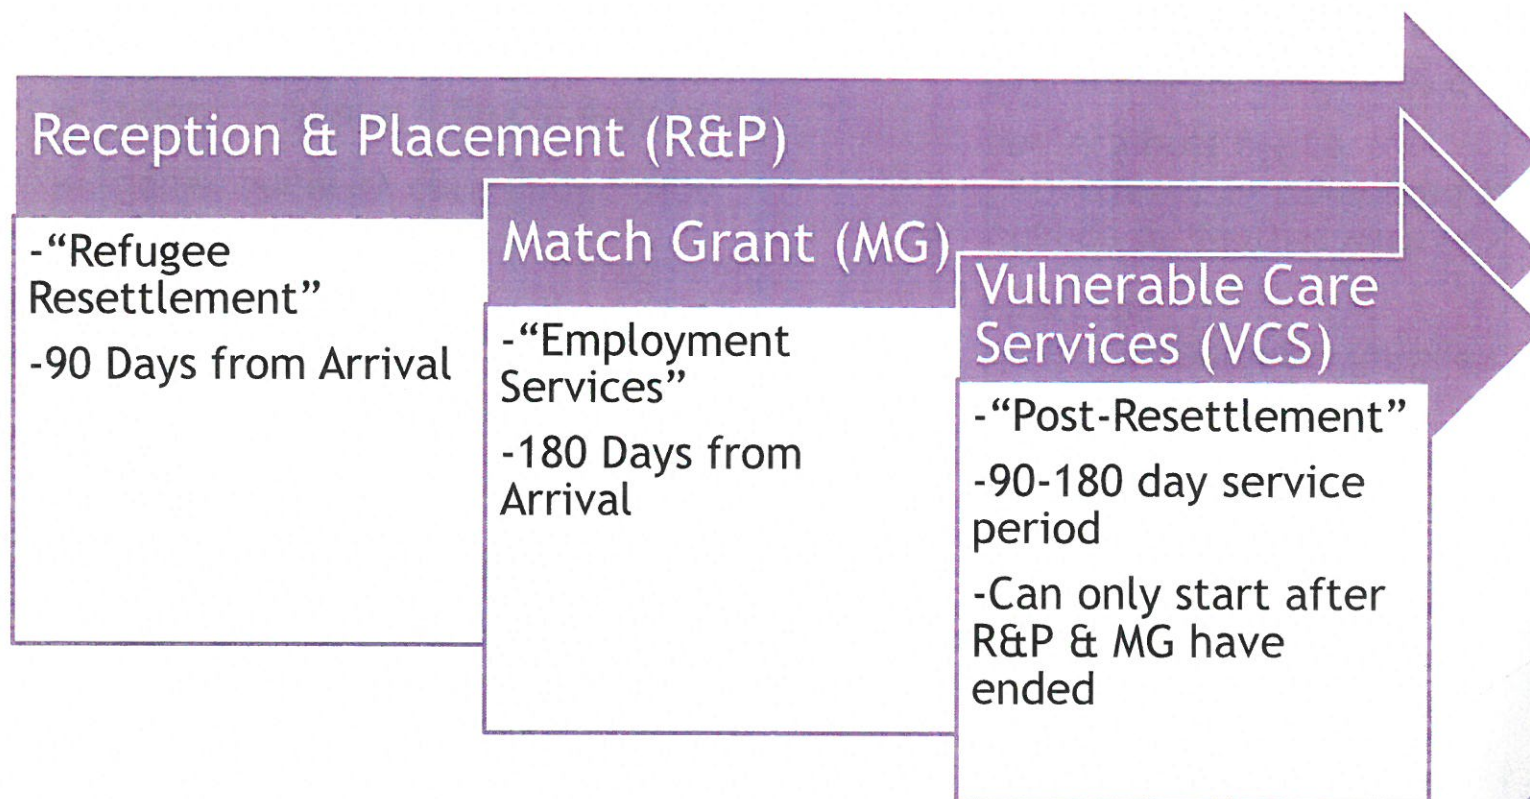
Reception & Placement (R&P)

-“Refugee Resettlement”

-90 Days from Arrival

Match Grant (MG)

-“Employment Services”

-180 Days from Arrival

Vulnerable Care Services (VCS)

-“Post-Resettlement”

-90-180 day service period

-Can only start after R&P & MG have ended